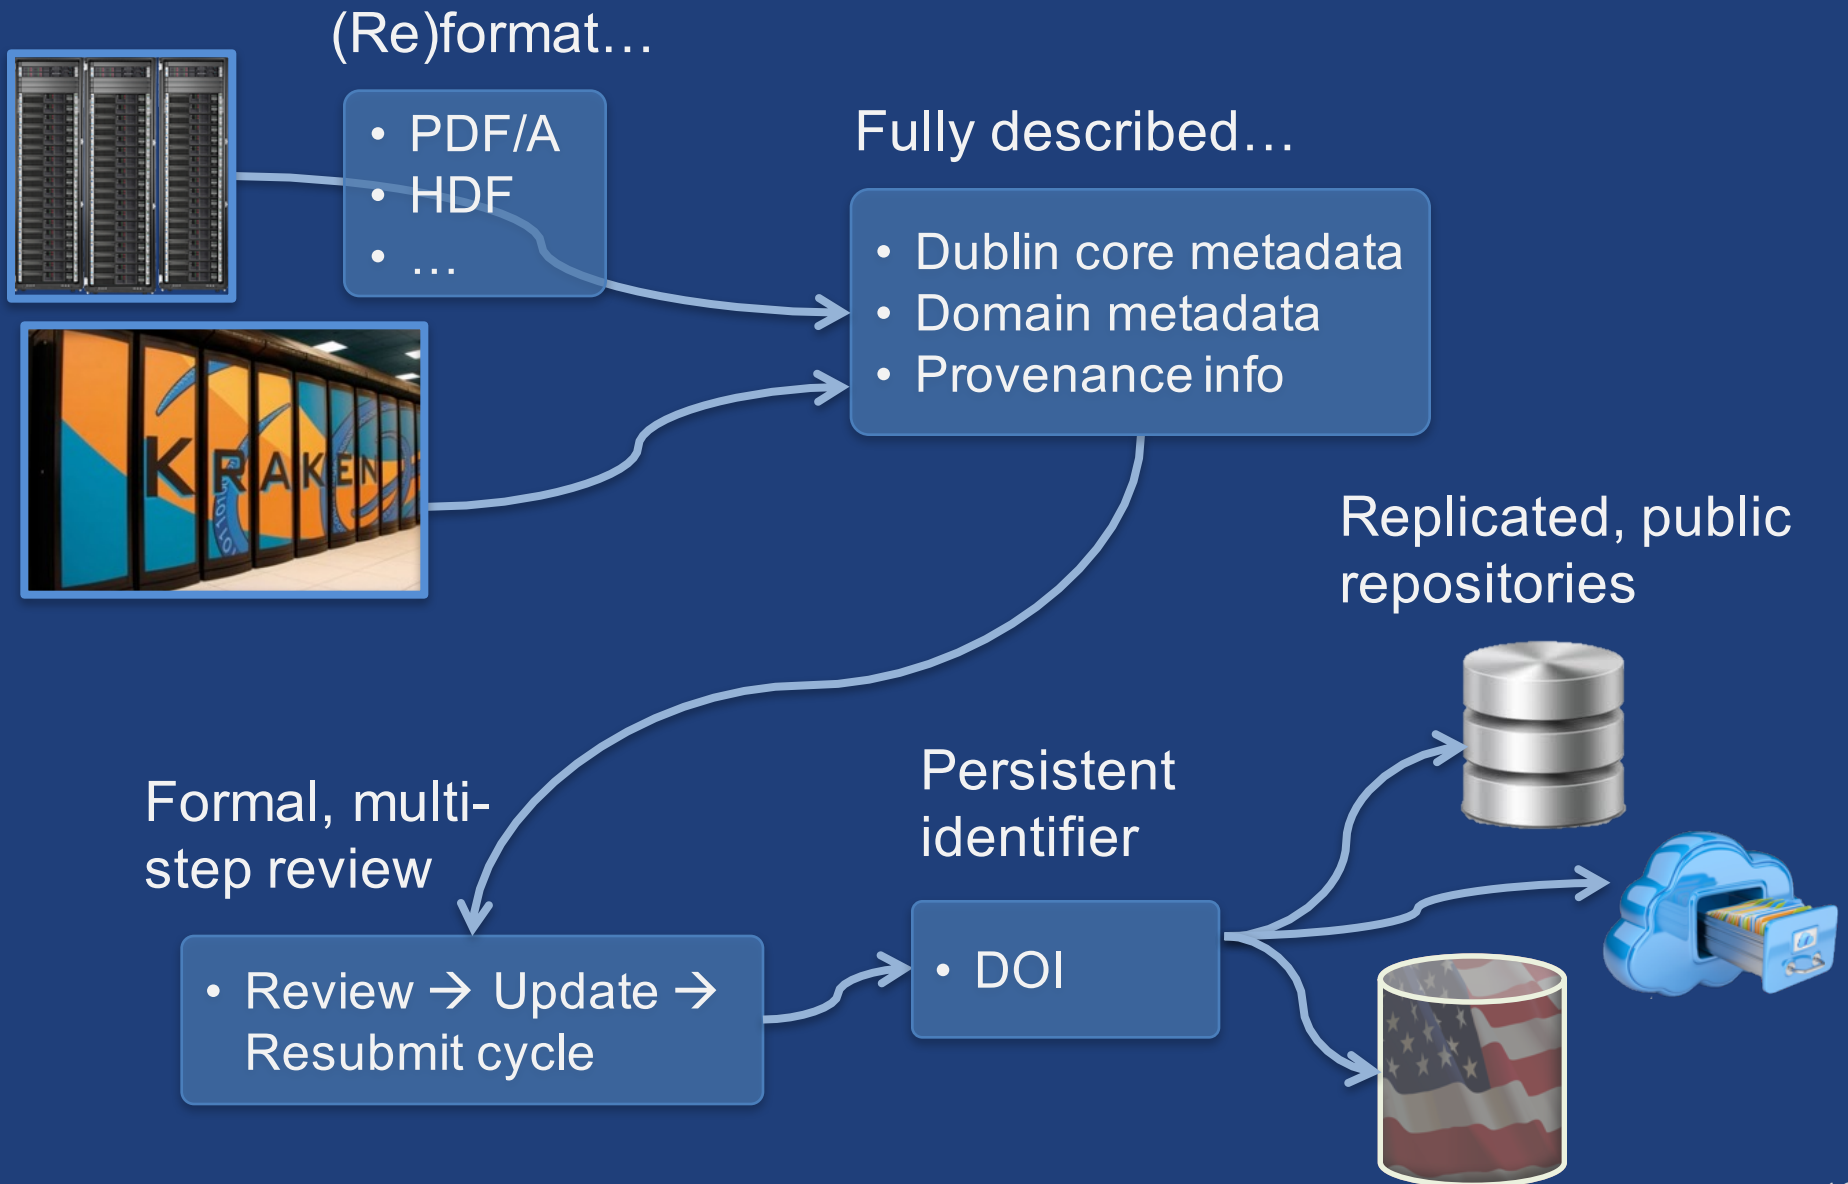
(Re)format…

• PDF/A
• HDF
• …

KRAKEN

Fully described…

• Dublin core metadata
• Domain metadata
• Provenance info

Replicated, public repositories

Formal, multi-step review

• Review → Update → Resubmit cycle

Persistent identifier

• DOI